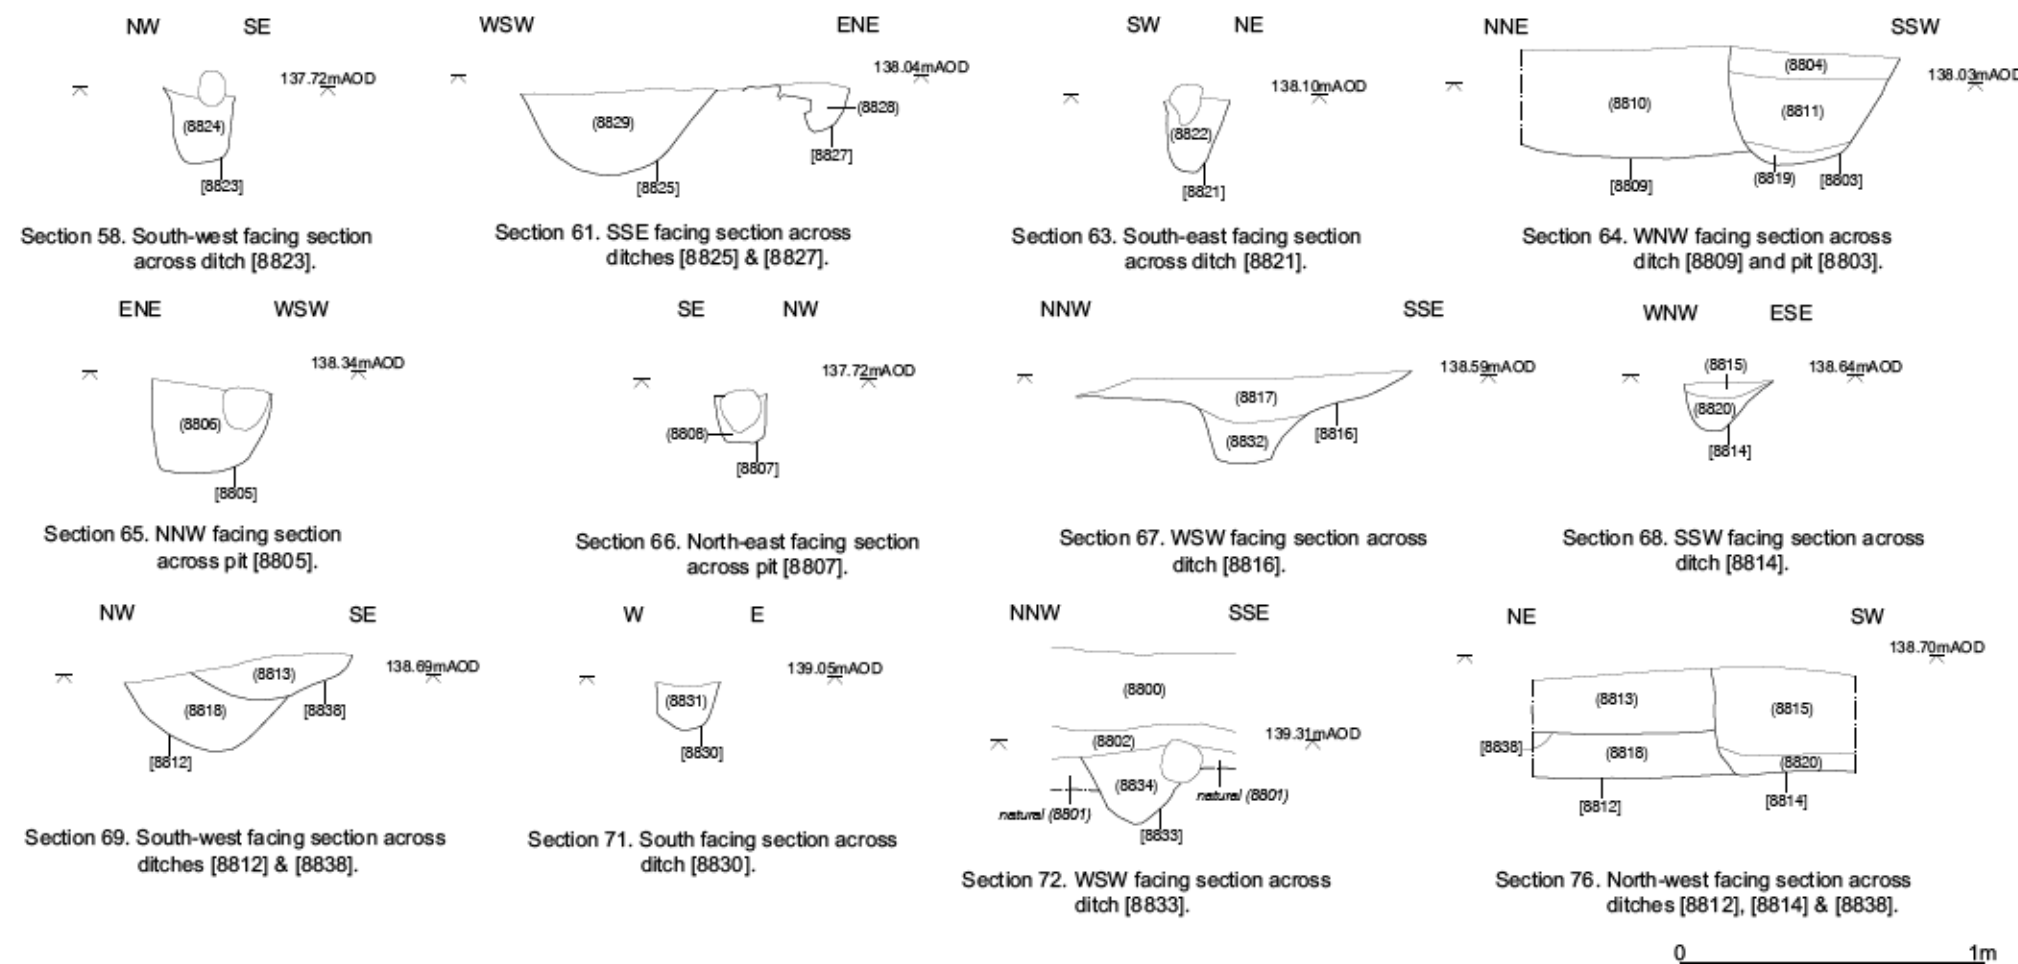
NW SE

137.72mAOD

(8824)

[8823]

Section 58. South-west facing section across ditch [8823].

WSW ENE

138.04mAOD

(8829)

(8828)

[8827]

[8825]

Section 61. SSE facing section across ditches [8825] & [8827].

SW NE

138.10mAOD

(8822)

[8821]

Section 63. South-east facing section across ditch [8821].

NNE SSW

138.03mAOD

(8804)

(8810)

(8811)

[8809]

(8819)

[8803]

Section 64. WNW facing section across ditch [8809] and pit [8803].

ENE WSW

138.34mAOD

(8806)

[8805]

Section 65. NNW facing section across pit [8805].

SE NW

137.72mAOD

(8808)

[8807]

Section 66. North-east facing section across pit [8807].

NNW SSE

138.59mAOD

(8817)

(8832)

[8816]

Section 67. WSW facing section across ditch [8816].

WNW ESE

(8815)

138.64mAOD

(8820)

[8814]

Section 68. SSW facing section across ditch [8814].

NW SE

138.69mAOD

(8813)

(8818)

[8838]

[8812]

Section 69. South-west facing section across ditches [8812] & [8838].

W E

139.05mAOD

(8831)

[8830]

Section 71. South facing section across ditch [8830].

NNW SSE

(8800)

139.31mAOD

(8802)

(8834)

natural (8801)

natural (8801)

[8833]

Section 72. WSW facing section across ditch [8833].

NE SW

138.70mAOD

(8813)

(8815)

[8838]

(8818)

(8820)

[8812]

[8814]

Section 76. North-west facing section across ditches [8812], [8814] & [8838].

0 1m